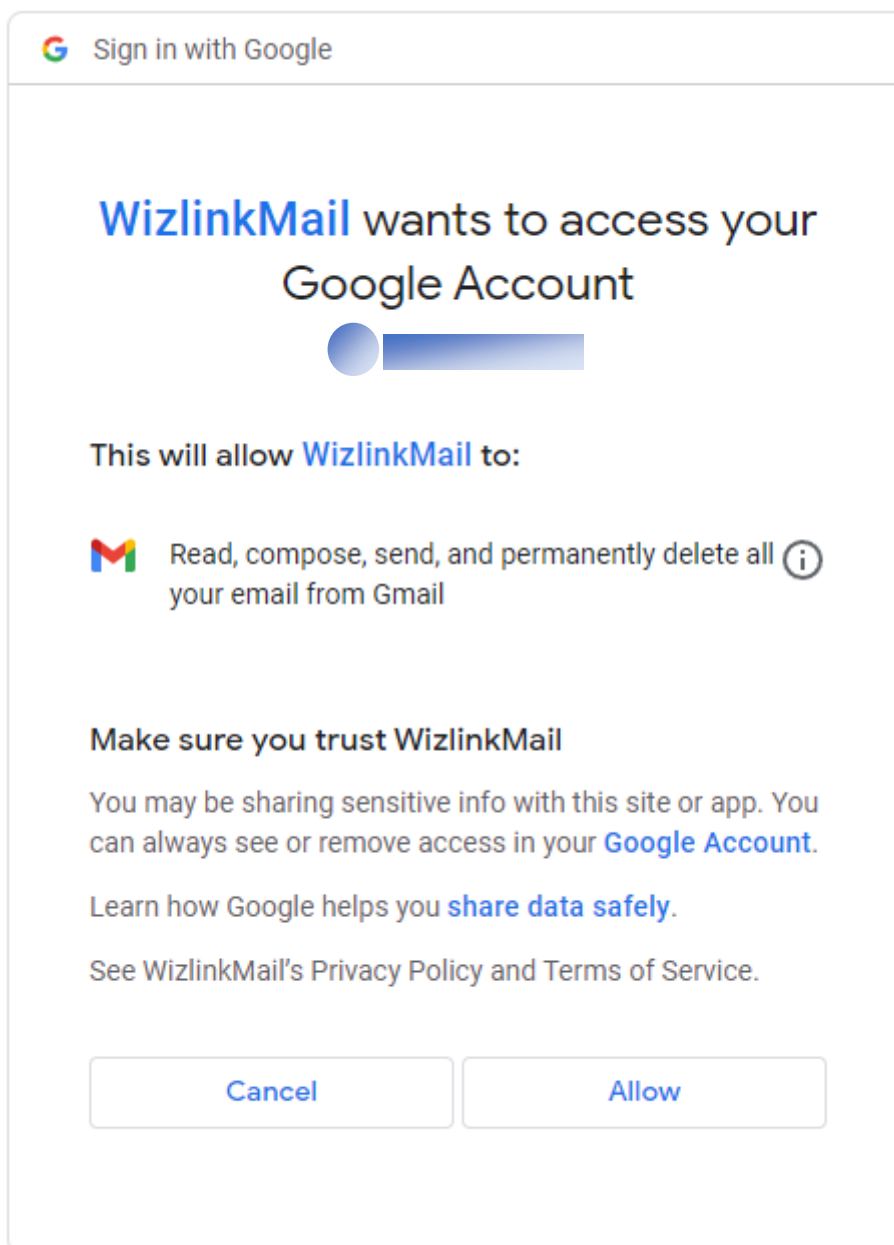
Sign in with Google

WizlinkMail wants to access your Google Account

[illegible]

This will allow WizlinkMail to:

Read, compose, send, and permanently delete all your email from Gmail

Make sure you trust WizlinkMail

You may be sharing sensitive info with this site or app. You can always see or remove access in your Google Account.

Learn how Google helps you share data safely.

See WizlinkMail's Privacy Policy and Terms of Service.

Cancel

Allow